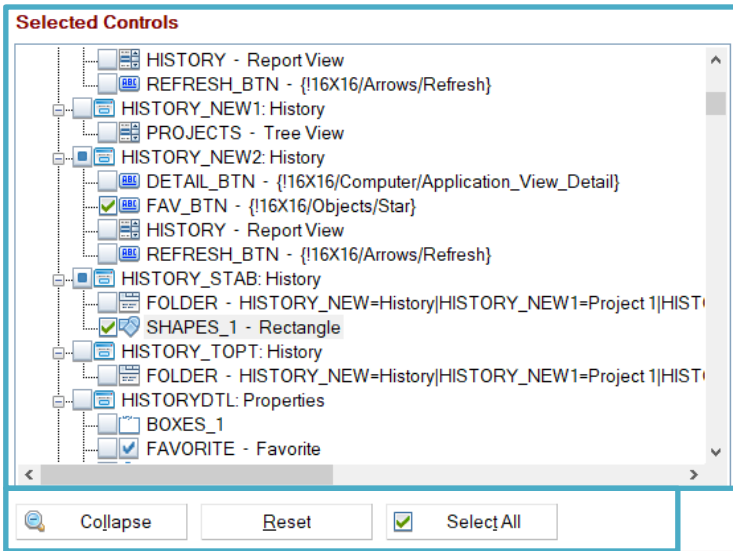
Selected Controls

HISTORY - Report View
REFRESH_BTN - {!16X16/Arrows/Refresh}
HISTORY_NEW1: History
PROJECTS - Tree View
HISTORY_NEW2: History
DETAIL_BTN - {!16X16/Computer/Application_View_Detail}
FAV_BTN - {!16X16/Objects/Star}
HISTORY - Report View
REFRESH_BTN - {!16X16/Arrows/Refresh}
HISTORY_STAB: History
FOLDER - HISTORY_NEW=History|HISTORY_NEW1=Project 1|HIST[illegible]
SHAPES_1 - Rectangle
HISTORY_TOPT: History
FOLDER - HISTORY_NEW=History|HISTORY_NEW1=Project 1|HIST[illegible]
HISTORYDTL: Properties
BOXES_1
FAVORITE - Favorite

Collapse
Reset
Select All